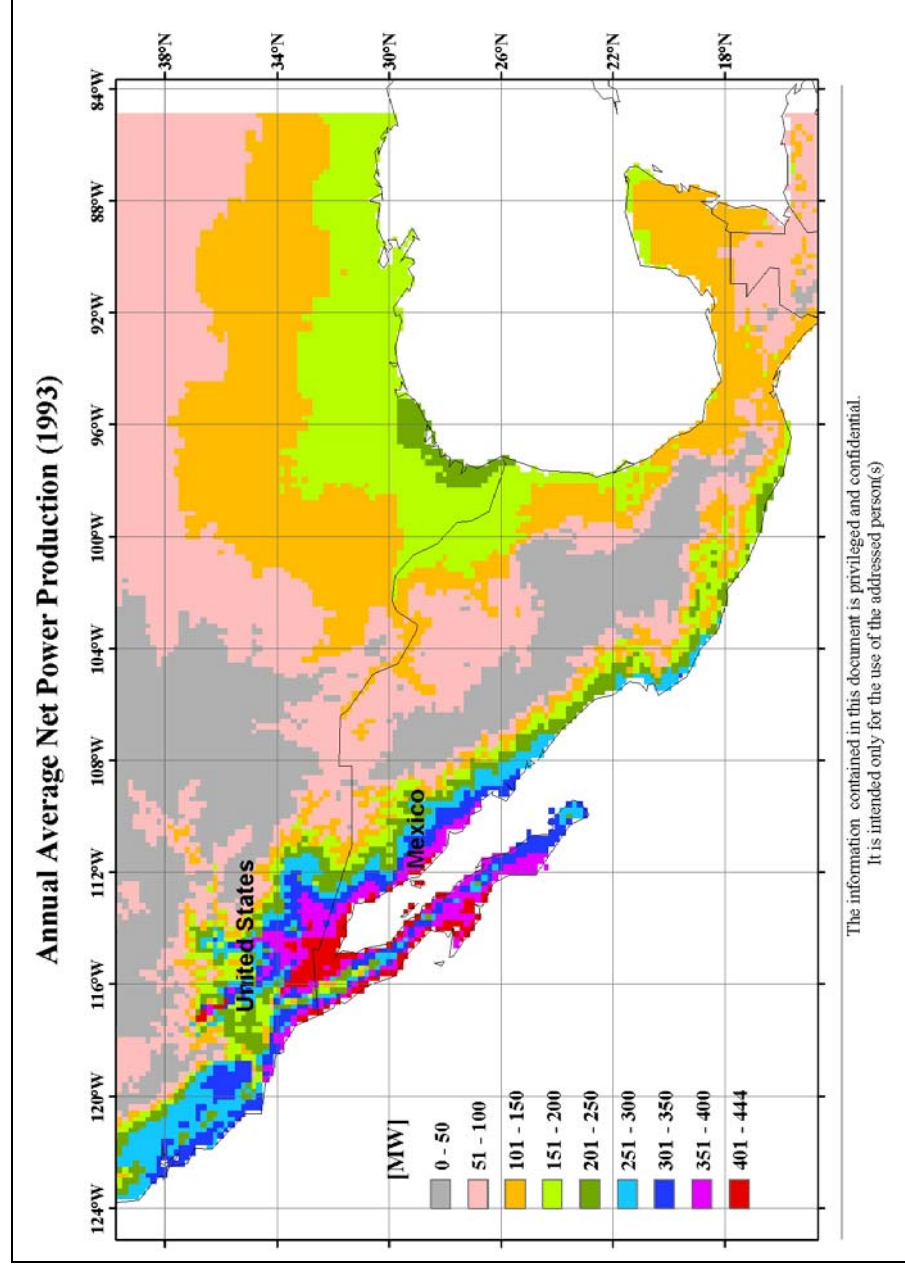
Annual Average Net Power Production (1993)

38°N
34°N
30°N
26°N
22°N
18°N

84°W
88°W
92°W
96°W
100°W
104°W
108°W
112°W
116°W
120°W
124°W

United States
Mexico

[MW]
0 - 50
51 - 100
101 - 150
151 - 200
201 - 250
251 - 300
301 - 350
351 - 400
401 - 444

The information contained in this document is privileged and confidential.
It is intended only for the use of the addressed person(s)